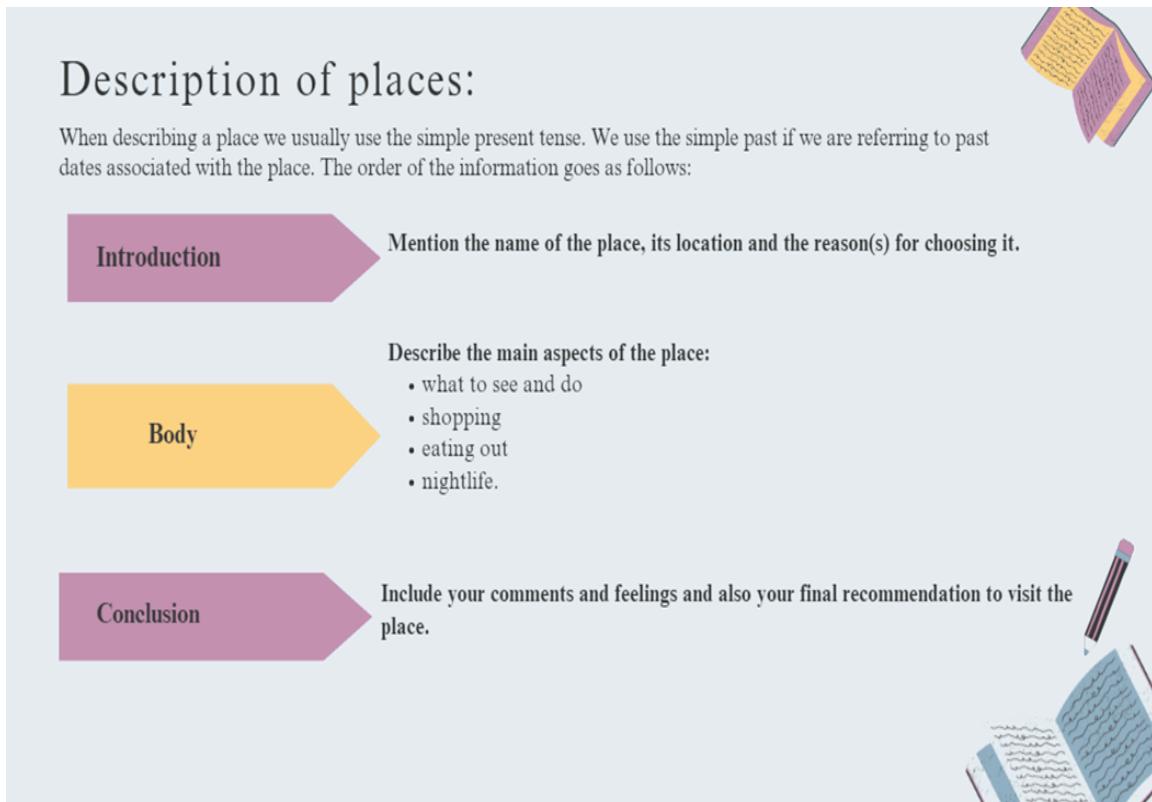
Description of places:

When describing a place we usually use the simple present tense. We use the simple past if we are referring to past dates associated with the place. The order of the information goes as follows:

Introduction

Mention the name of the place, its location and the reason(s) for choosing it.

Body

Describe the main aspects of the place:
• what to see and do
• shopping
• eating out
• nightlife.

Conclusion

Include your comments and feelings and also your final recommendation to visit the place.